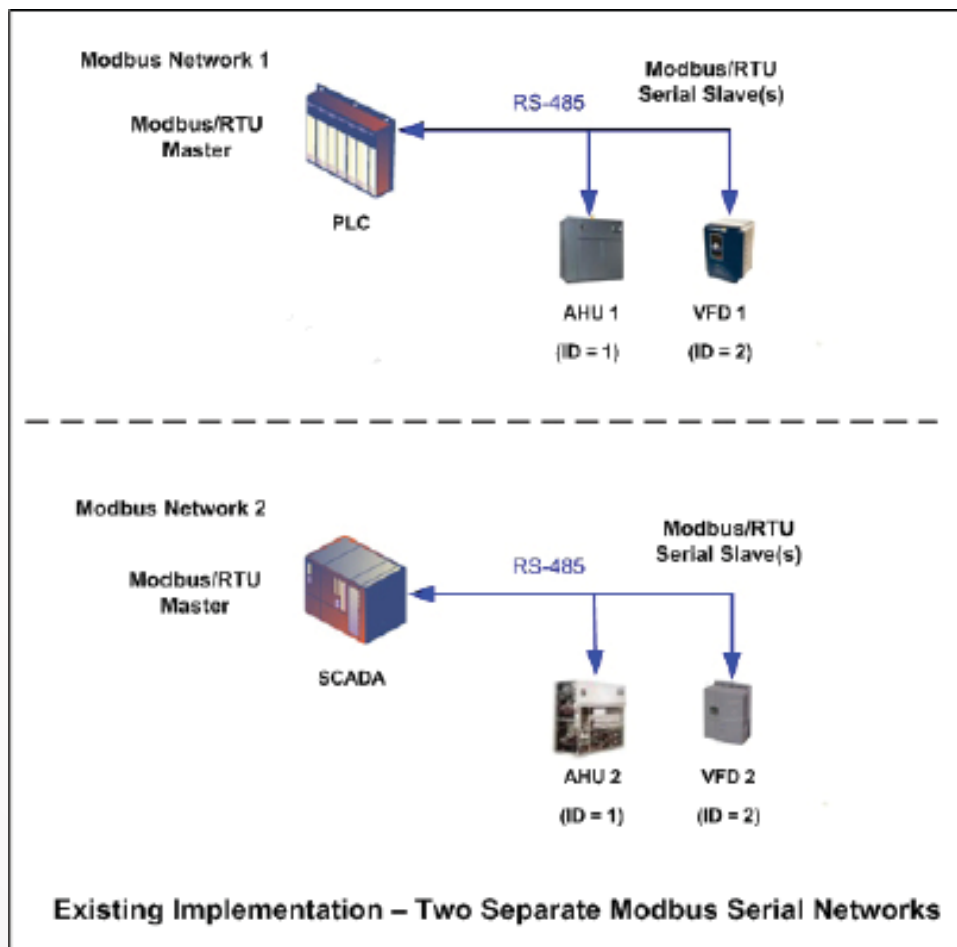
Modbus Network 1

Modbus/RTU Master

RS-485

Modbus/RTU Serial Slave(s)

PLC

AHU 1

(ID = 1)

VFD 1

(ID = 2)

Modbus Network 2

Modbus/RTU Master

RS-485

Modbus/RTU Serial Slave(s)

SCADA

AHU 2

(ID = 1)

VFD 2

(ID = 2)

Existing Implementation – Two Separate Modbus Serial Networks